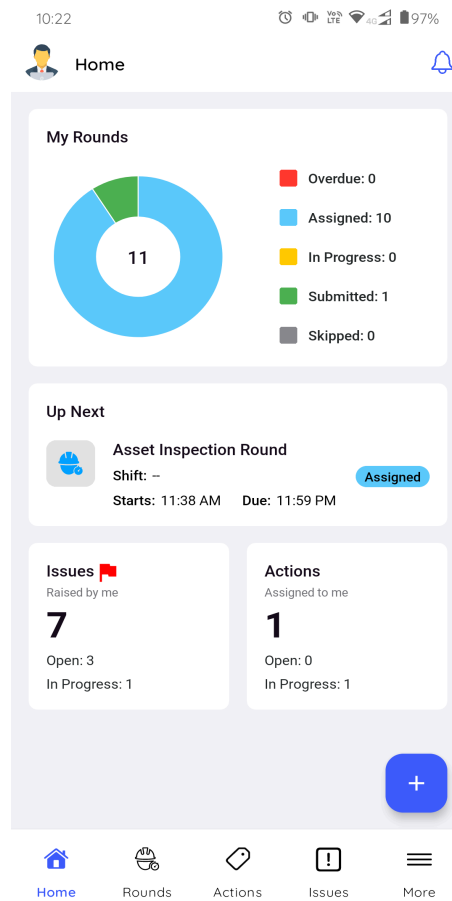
10:22 Vo) LTE 4G 97%

Home

My Rounds

11

Overdue: 0
Assigned: 10
In Progress: 0
Submitted: 1
Skipped: 0

Up Next

Asset Inspection Round
Shift: --
Starts: 11:38 AM Due: 11:59 PM
Assigned

Issues
Raised by me
7
Open: 3
In Progress: 1

Actions
Assigned to me
1
Open: 0
In Progress: 1

+

Home Rounds Actions Issues More